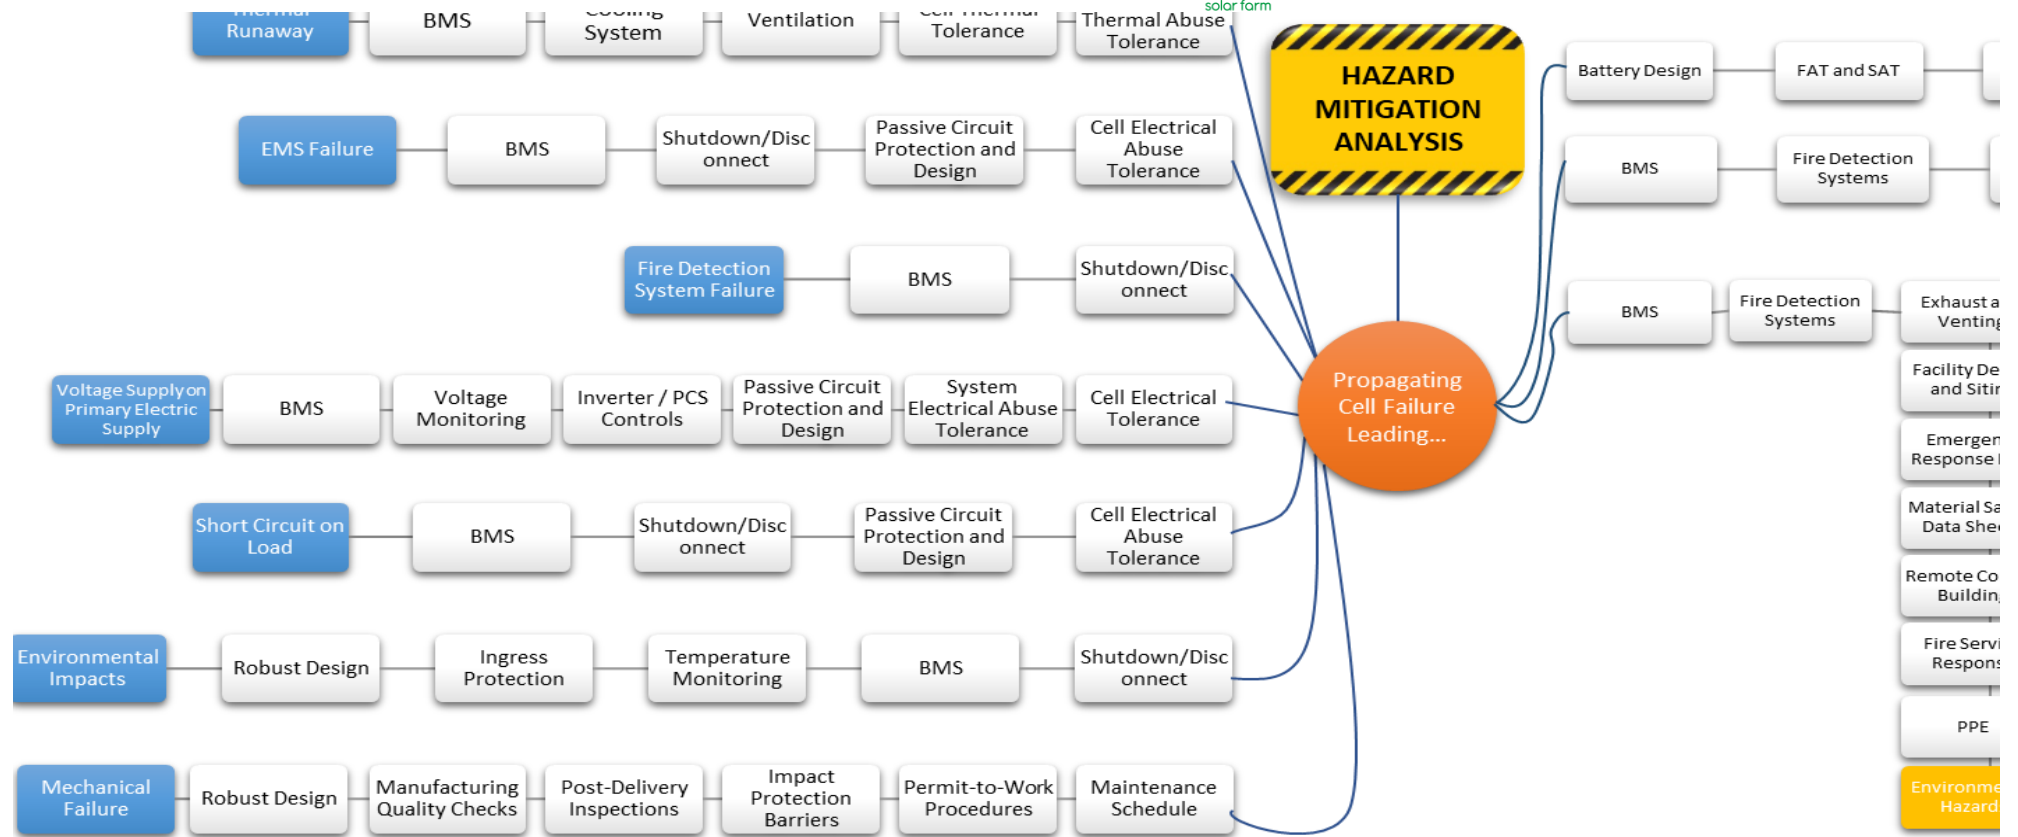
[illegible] Runaway

BMS

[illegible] System

Ventilation

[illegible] Tolerance

Thermal Abuse Tolerance

solar farm

HAZARD MITIGATION ANALYSIS

Battery Design

FAT and SAT

EMS Failure

BMS

Shutdown/Disconnect

Passive Circuit Protection and Design

Cell Electrical Abuse Tolerance

BMS

Fire Detection Systems

Fire Detection System Failure

BMS

Shutdown/Disconnect

BMS

Fire Detection Systems

Exhaust a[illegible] Venting

Propagating Cell Failure Leading...

Voltage Supply on Primary Electric Supply

BMS

Voltage Monitoring

Inverter / PCS Controls

Passive Circuit Protection and Design

System Electrical Abuse Tolerance

Cell Electrical Tolerance

Facility De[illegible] and Sitin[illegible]

Emergen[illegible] Response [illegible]

Short Circuit on Load

BMS

Shutdown/Disconnect

Passive Circuit Protection and Design

Cell Electrical Abuse Tolerance

Material Sa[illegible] Data She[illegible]

Remote Co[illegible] Buildin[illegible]

Environmental Impacts

Robust Design

Ingress Protection

Temperature Monitoring

BMS

Shutdown/Disconnect

Fire Servi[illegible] Respons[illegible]

PPE

Mechanical Failure

Robust Design

Manufacturing Quality Checks

Post-Delivery Inspections

Impact Protection Barriers

Permit-to-Work Procedures

Maintenance Schedule

Environme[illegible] Hazard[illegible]